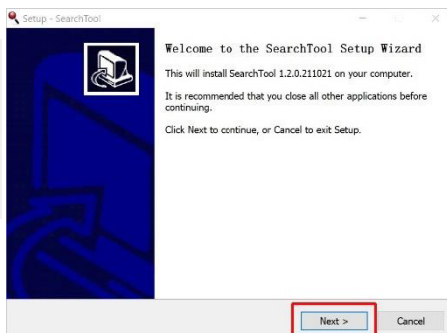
Setup - SearchTool

Welcome to the SearchTool Setup Wizard

This will install SearchTool 1.2.0.211021 on your computer.

It is recommended that you close all other applications before continuing.

Click Next to continue, or Cancel to exit Setup.

Next >

Cancel